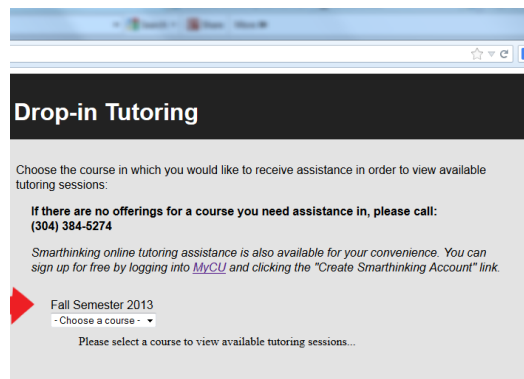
Search Share More

Drop-in Tutoring

Choose the course in which you would like to receive assistance in order to view available tutoring sessions:

If there are no offerings for a course you need assistance in, please call: (304) 384-5274

Smarthinking online tutoring assistance is also available for your convenience. You can sign up for free by logging into MyCU and clicking the "Create Smarthinking Account" link.

Fall Semester 2013
- Choose a course -

Please select a course to view available tutoring sessions...